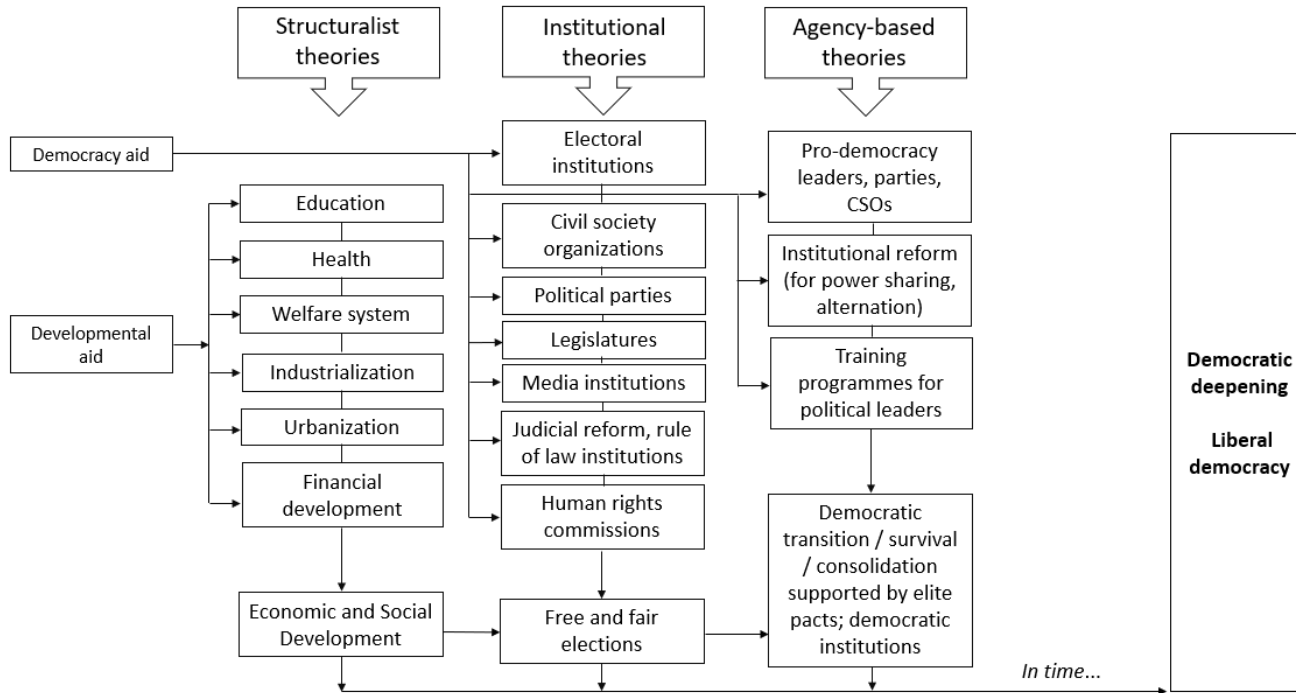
Structuralist theories

Institutional theories

Agency-based theories

Democracy aid

Electoral institutions

Pro-democracy leaders, parties, CSOs

Education

Civil society organizations

Health

Political parties

Institutional reform (for power sharing, alternation)

Developmental aid

Welfare system

Legislatures

Industrialization

Media institutions

Training programmes for political leaders

Urbanization

Judicial reform, rule of law institutions

Financial development

Human rights commissions

Democratic transition / survival / consolidation supported by elite pacts; democratic institutions

Economic and Social Development

Free and fair elections

In time...

**Democratic deepening**

**Liberal democracy**